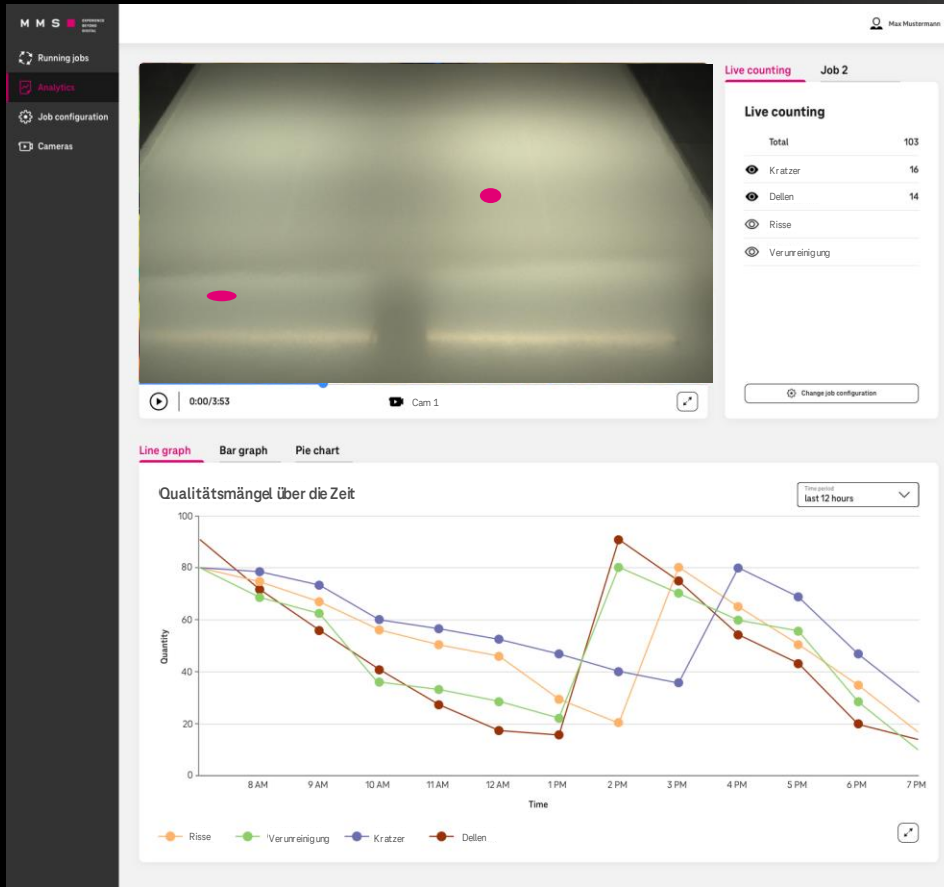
M M S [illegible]

Running jobs
Analytics
Job configuration
Cameras

Max Mustermann

0:00/3:53
Cam 1

Live counting
Job 2

Live counting

| Total | 103 |
|---|---|
| Kratzer | 16 |
| Dellen | 14 |
| Risse | |
| Verunreinigung | |

Change job configuration

Line graph
Bar graph
Pie chart

Qualitätsmängel über die Zeit

Time period
last 12 hours

100
80
60
40
20
0

Quantity

8 AM
9 AM
10 AM
11 AM
12 AM
1 PM
2 PM
3 PM
4 PM
5 PM
6 PM
7 PM

Time

Risse
Verunreinigung
Kratzer
Dellen